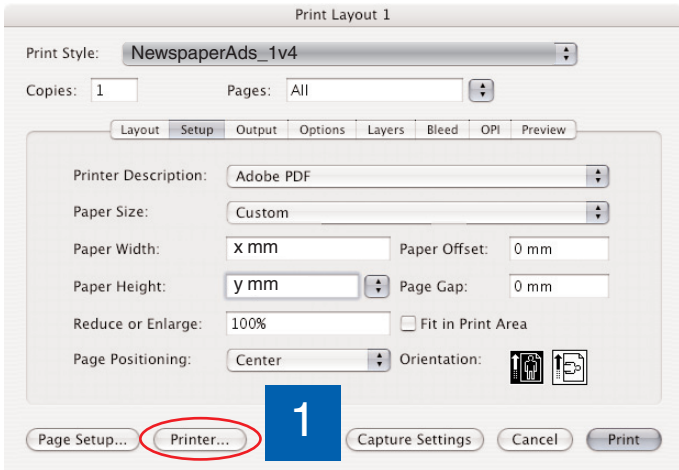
Print Layout 1

Print Style: NewspaperAds_1v4

Copies: 1

Pages: All

Layout | Setup | Output | Options | Layers | Bleed | OPI | Preview

Printer Description: Adobe PDF

Paper Size: Custom

Paper Width: x mm

Paper Offset: 0 mm

Paper Height: y mm

Page Gap: 0 mm

Reduce or Enlarge: 100%

Fit in Print Area

Page Positioning: Center

Orientation:

1

Page Setup...

Printer...

Capture Settings

Cancel

Print